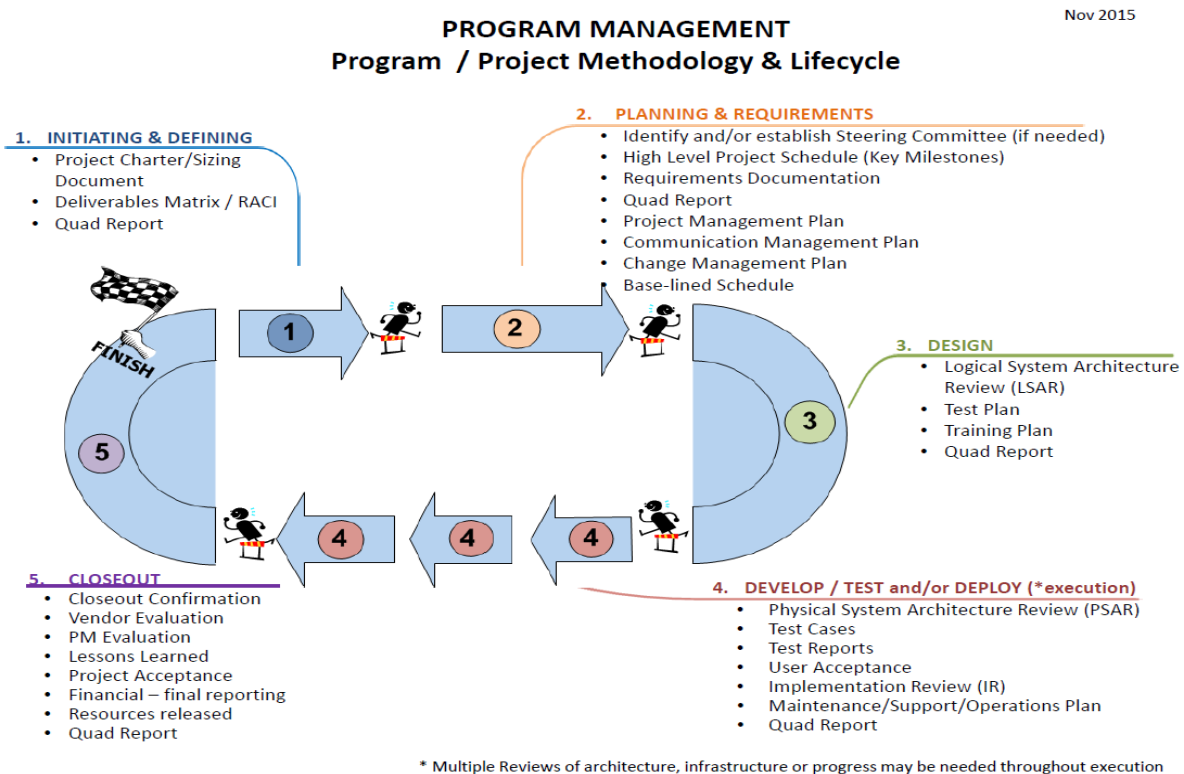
Nov 2015

PROGRAM MANAGEMENT
Program / Project Methodology & Lifecycle

1. INITIATING & DEFINING
- Project Charter/Sizing Document
- Deliverables Matrix / RACI
- Quad Report

2. PLANNING & REQUIREMENTS
- Identify and/or establish Steering Committee (if needed)
- High Level Project Schedule (Key Milestones)
- Requirements Documentation
- Quad Report
- Project Management Plan
- Communication Management Plan
- Change Management Plan
- Base-lined Schedule

FINISH

1

2

3. DESIGN
- Logical System Architecture Review (LSAR)
- Test Plan
- Training Plan
- Quad Report

3

5

4

4

4

5. CLOSEOUT
- Closeout Confirmation
- Vendor Evaluation
- PM Evaluation
- Lessons Learned
- Project Acceptance
- Financial – final reporting
- Resources released
- Quad Report

4. DEVELOP / TEST and/or DEPLOY (*execution)
- Physical System Architecture Review (PSAR)
- Test Cases
- Test Reports
- User Acceptance
- Implementation Review (IR)
- Maintenance/Support/Operations Plan
- Quad Report

* Multiple Reviews of architecture, infrastructure or progress may be needed throughout execution